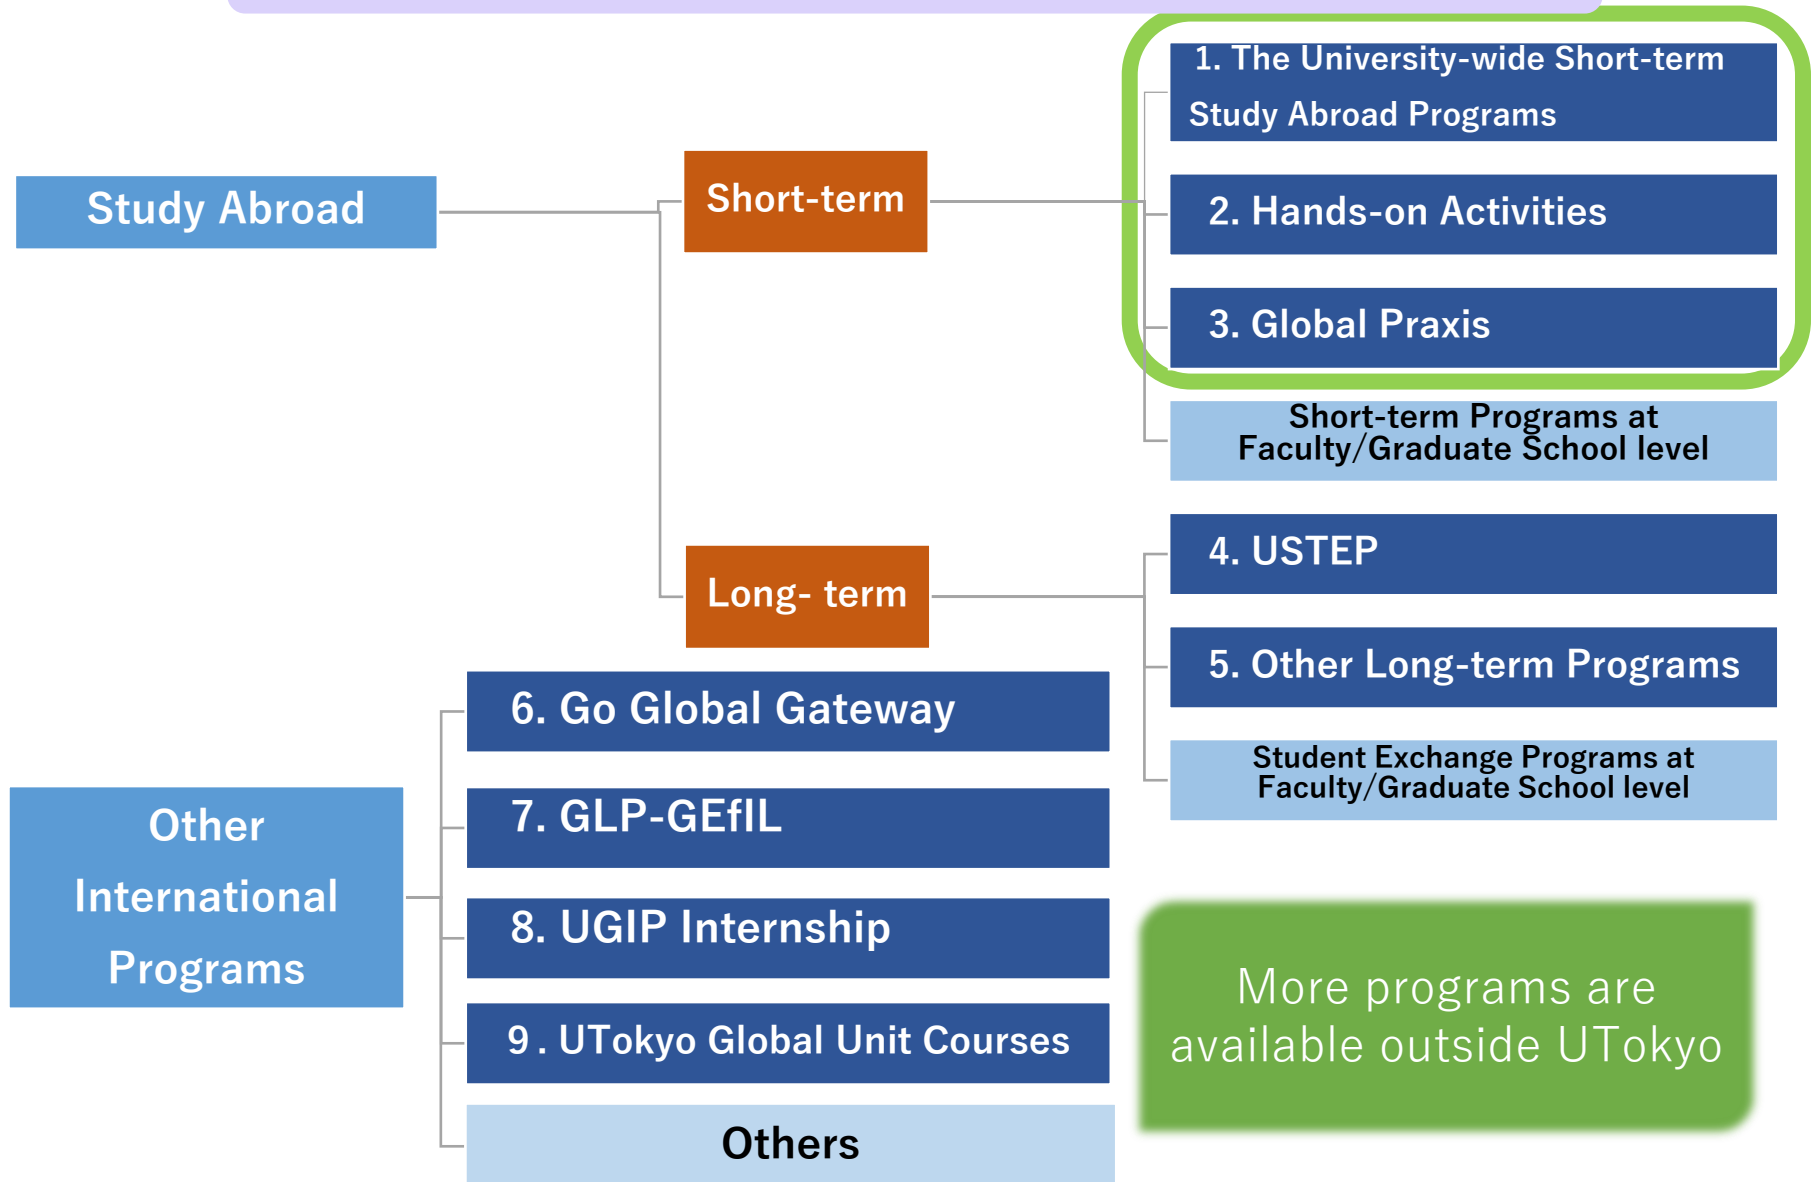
Study Abroad

Short-term

1. The University-wide Short-term Study Abroad Programs

2. Hands-on Activities

3. Global Praxis

Short-term Programs at Faculty/Graduate School level

Long- term

4. USTEP

5. Other Long-term Programs

Student Exchange Programs at Faculty/Graduate School level

Other International Programs

6. Go Global Gateway

7. GLP-GEfIL

8. UGIP Internship

9. UTokyo Global Unit Courses

Others

More programs are available outside UTokyo